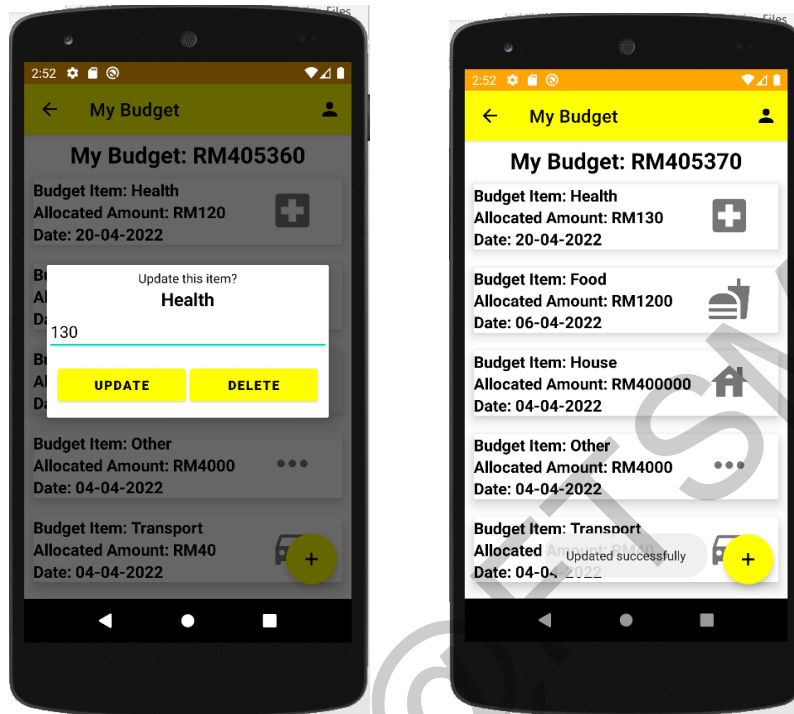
Files

2:52

My Budget

My Budget: RM405360

Budget Item: Health
Allocated Amount: RM120
Date: 20-04-2022

Bu
Allo
Da

Update this item?
Health
130

UPDATE
DELETE

Bu
Al

Budget Item: Other
Allocated Amount: RM4000
Date: 04-04-2022

Budget Item: Transport
Allocated Amount: RM40
Date: 04-04-2022

+

Files

2:52

My Budget

My Budget: RM405370

Budget Item: Health
Allocated Amount: RM130
Date: 20-04-2022

Budget Item: Food
Allocated Amount: RM1200
Date: 06-04-2022

Budget Item: House
Allocated Amount: RM400000
Date: 04-04-2022

Budget Item: Other
Allocated Amount: RM4000
Date: 04-04-2022

Budget Item: Transport
Allocated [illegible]
Date: 04-0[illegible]2022

Updated successfully

+